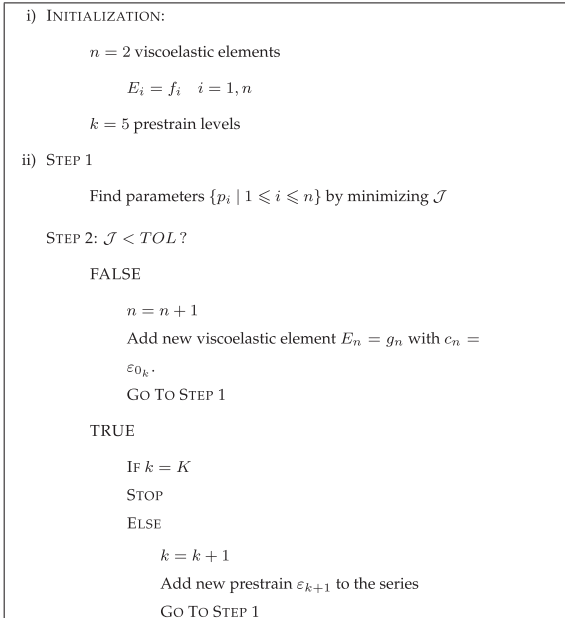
i) INITIALIZATION:

$n = 2$ viscoelastic elements

$E_i = f_i \quad i = 1, n$

$k = 5$ prestrain levels

ii) STEP 1

Find parameters $\{p_i \mid 1 \leqslant i \leqslant n\}$ by minimizing $\mathcal{J}$

STEP 2: $\mathcal{J} < TOL$?

FALSE

$n = n + 1$

Add new viscoelastic element $E_n = g_n$ with $c_n = \varepsilon_{0_k}$.

GO TO STEP 1

TRUE

IF $k = K$

STOP

ELSE

$k = k + 1$

Add new prestrain $\varepsilon_{k+1}$ to the series

GO TO STEP 1